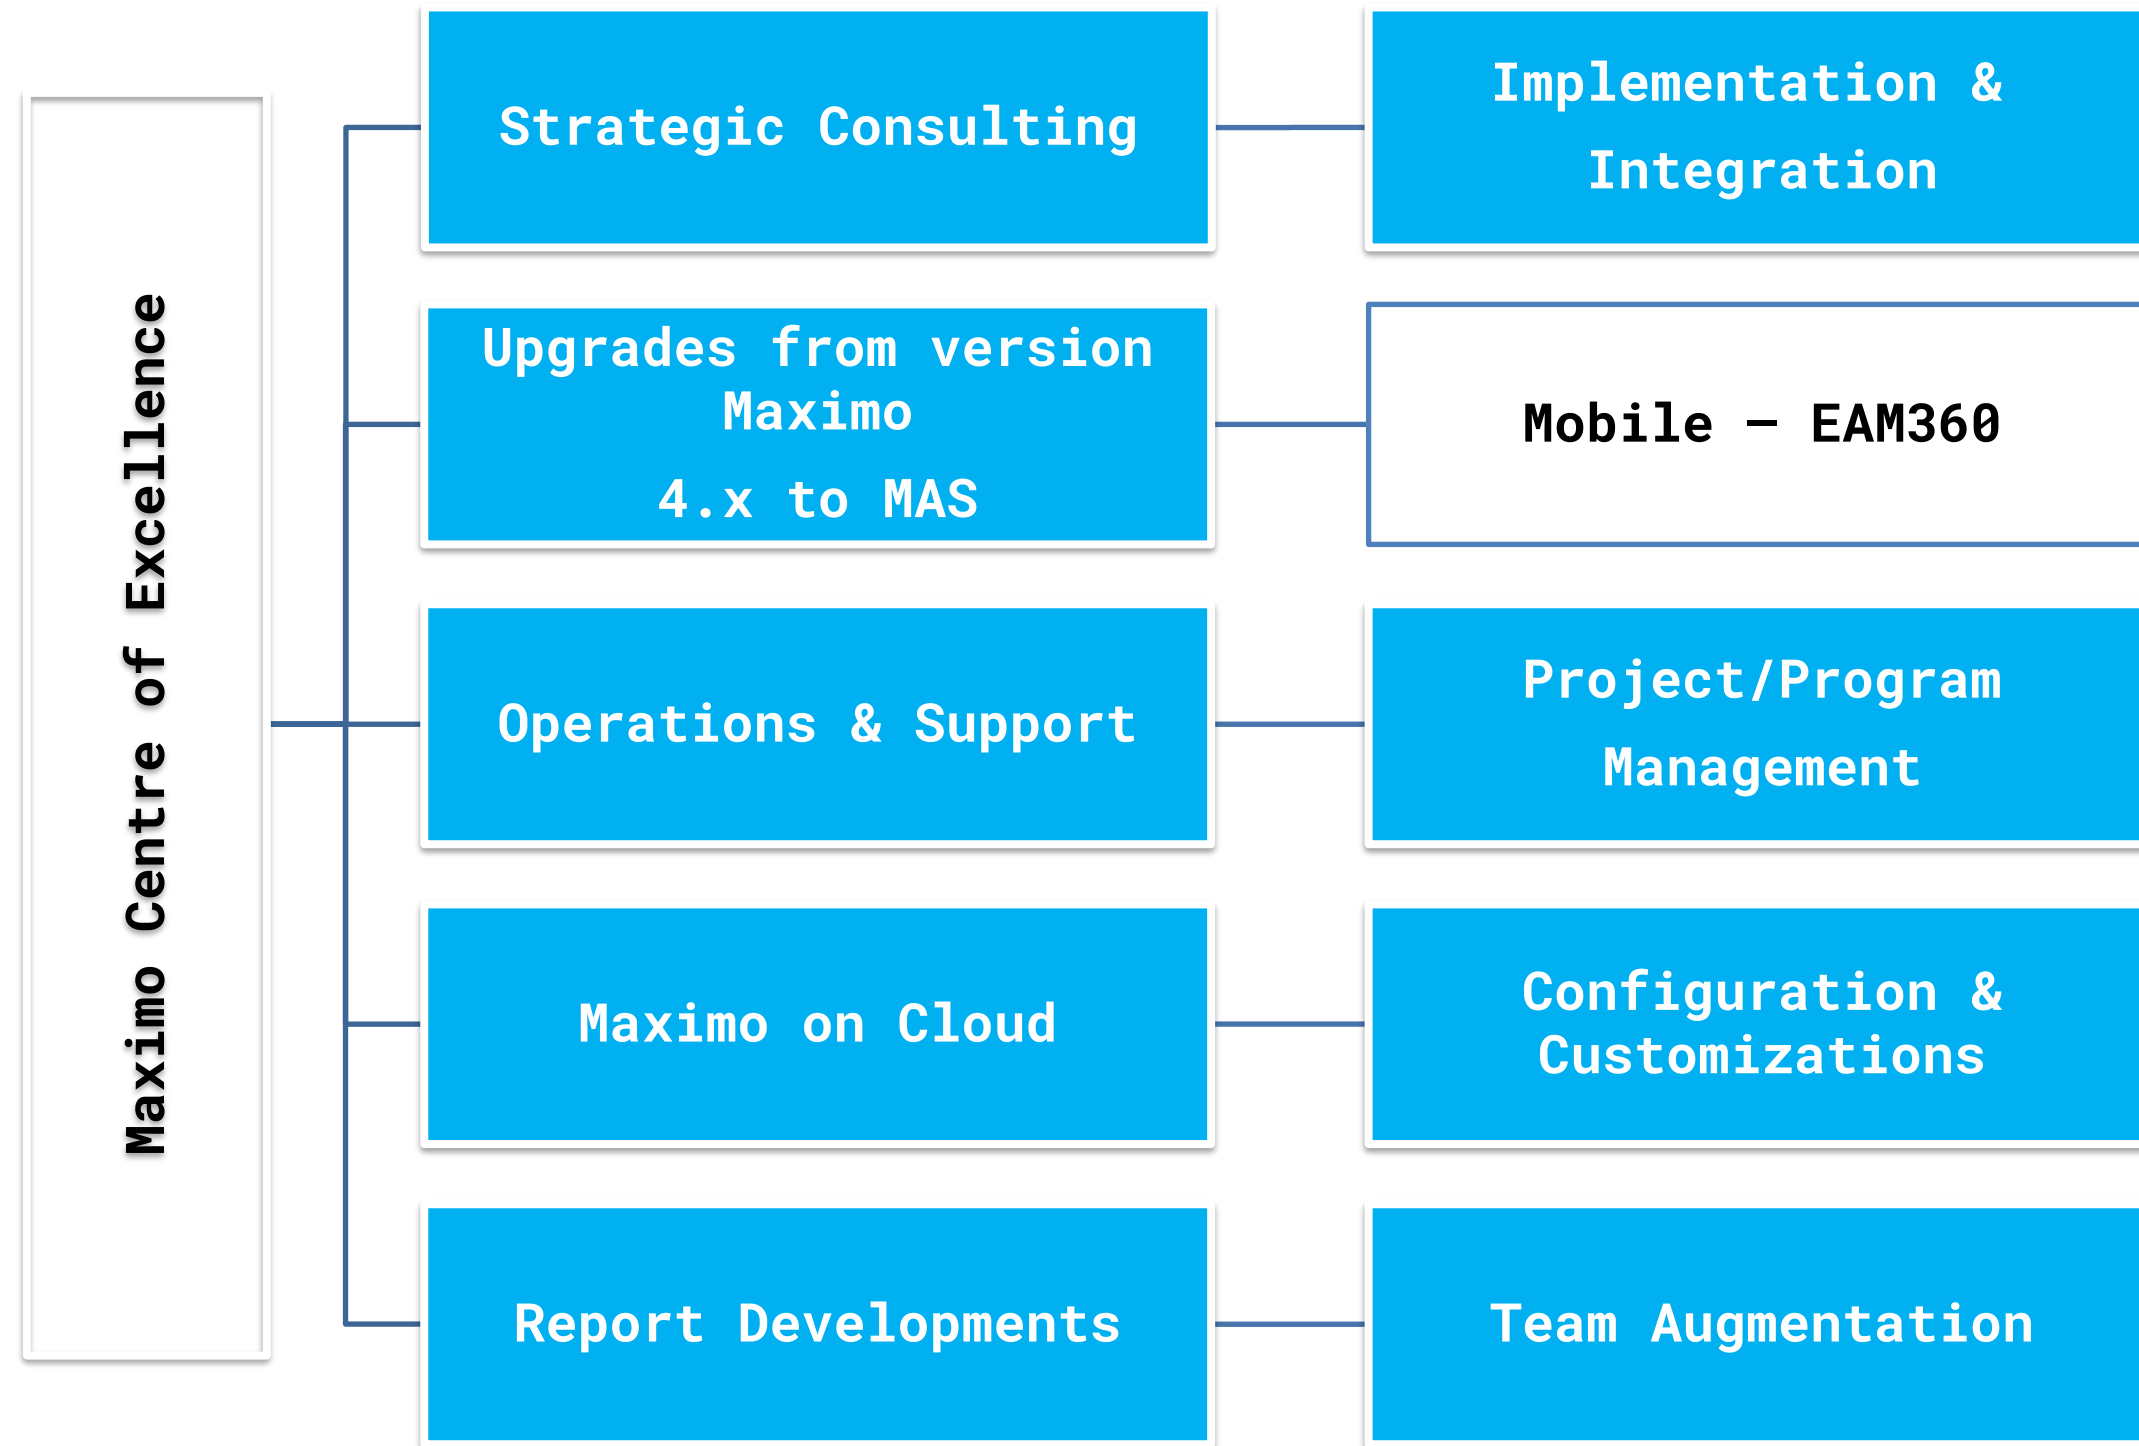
Maximo Centre of Excellence

Strategic Consulting

Implementation & Integration

Upgrades from version Maximo

4.x to MAS

Mobile – EAM360

Operations & Support

Project/Program Management

Maximo on Cloud

Configuration & Customizations

Report Developments

Team Augmentation